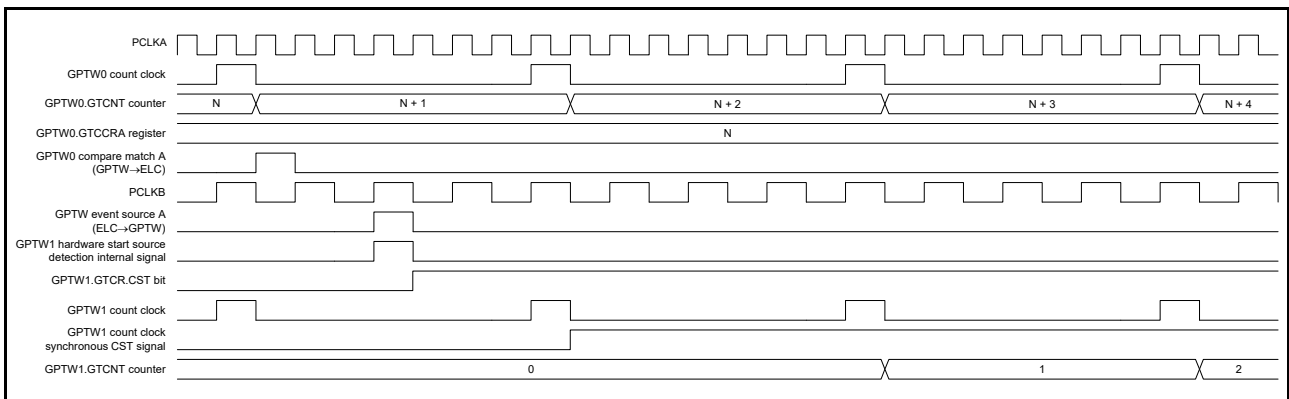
PCLKA

GPTW0 count clock

GPTW0.GTCNT counter

N

N + 1

N + 2

N + 3

N + 4

GPTW0.GTCCRA register

N

GPTW0 compare match A (GPTW→ELC)

PCLKB

GPTW event source A (ELC→GPTW)

GPTW1 hardware start source detection internal signal

GPTW1.GTCR.CST bit

GPTW1 count clock

GPTW1 count clock synchronous CST signal

GPTW1.GTCNT counter

0

1

2